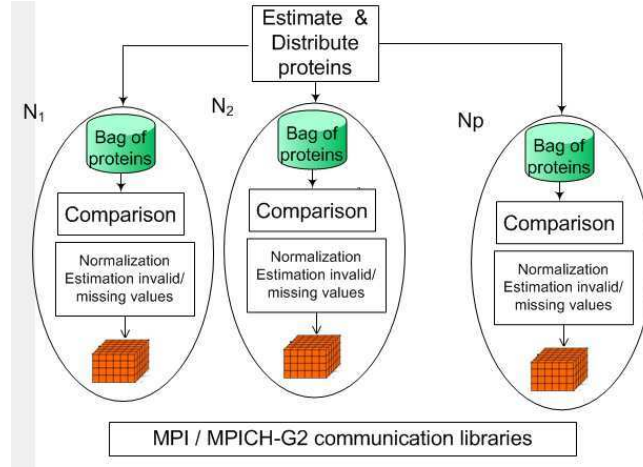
Estimate & Distribute proteins

$N_1$

Bag of proteins

Comparison

Normalization Estimation invalid/ missing values

$N_2$

Bag of proteins

Comparison

Normalization Estimation invalid/ missing values

Np

Bag of proteins

Comparison

Normalization Estimation invalid/ missing values

MPI / MPICH-G2 communication libraries